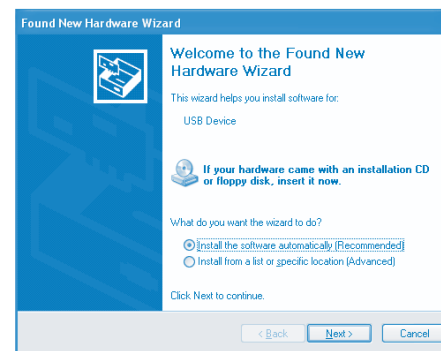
Found New Hardware Wizard

Welcome to the Found New Hardware Wizard

This wizard helps you install software for:

USB Device

If your hardware came with an installation CD or floppy disk, insert it now.

What do you want the wizard to do?

Install the software automatically (Recommended)

Install from a list or specific location (Advanced)

Click Next to continue.

< Back

Next >

Cancel